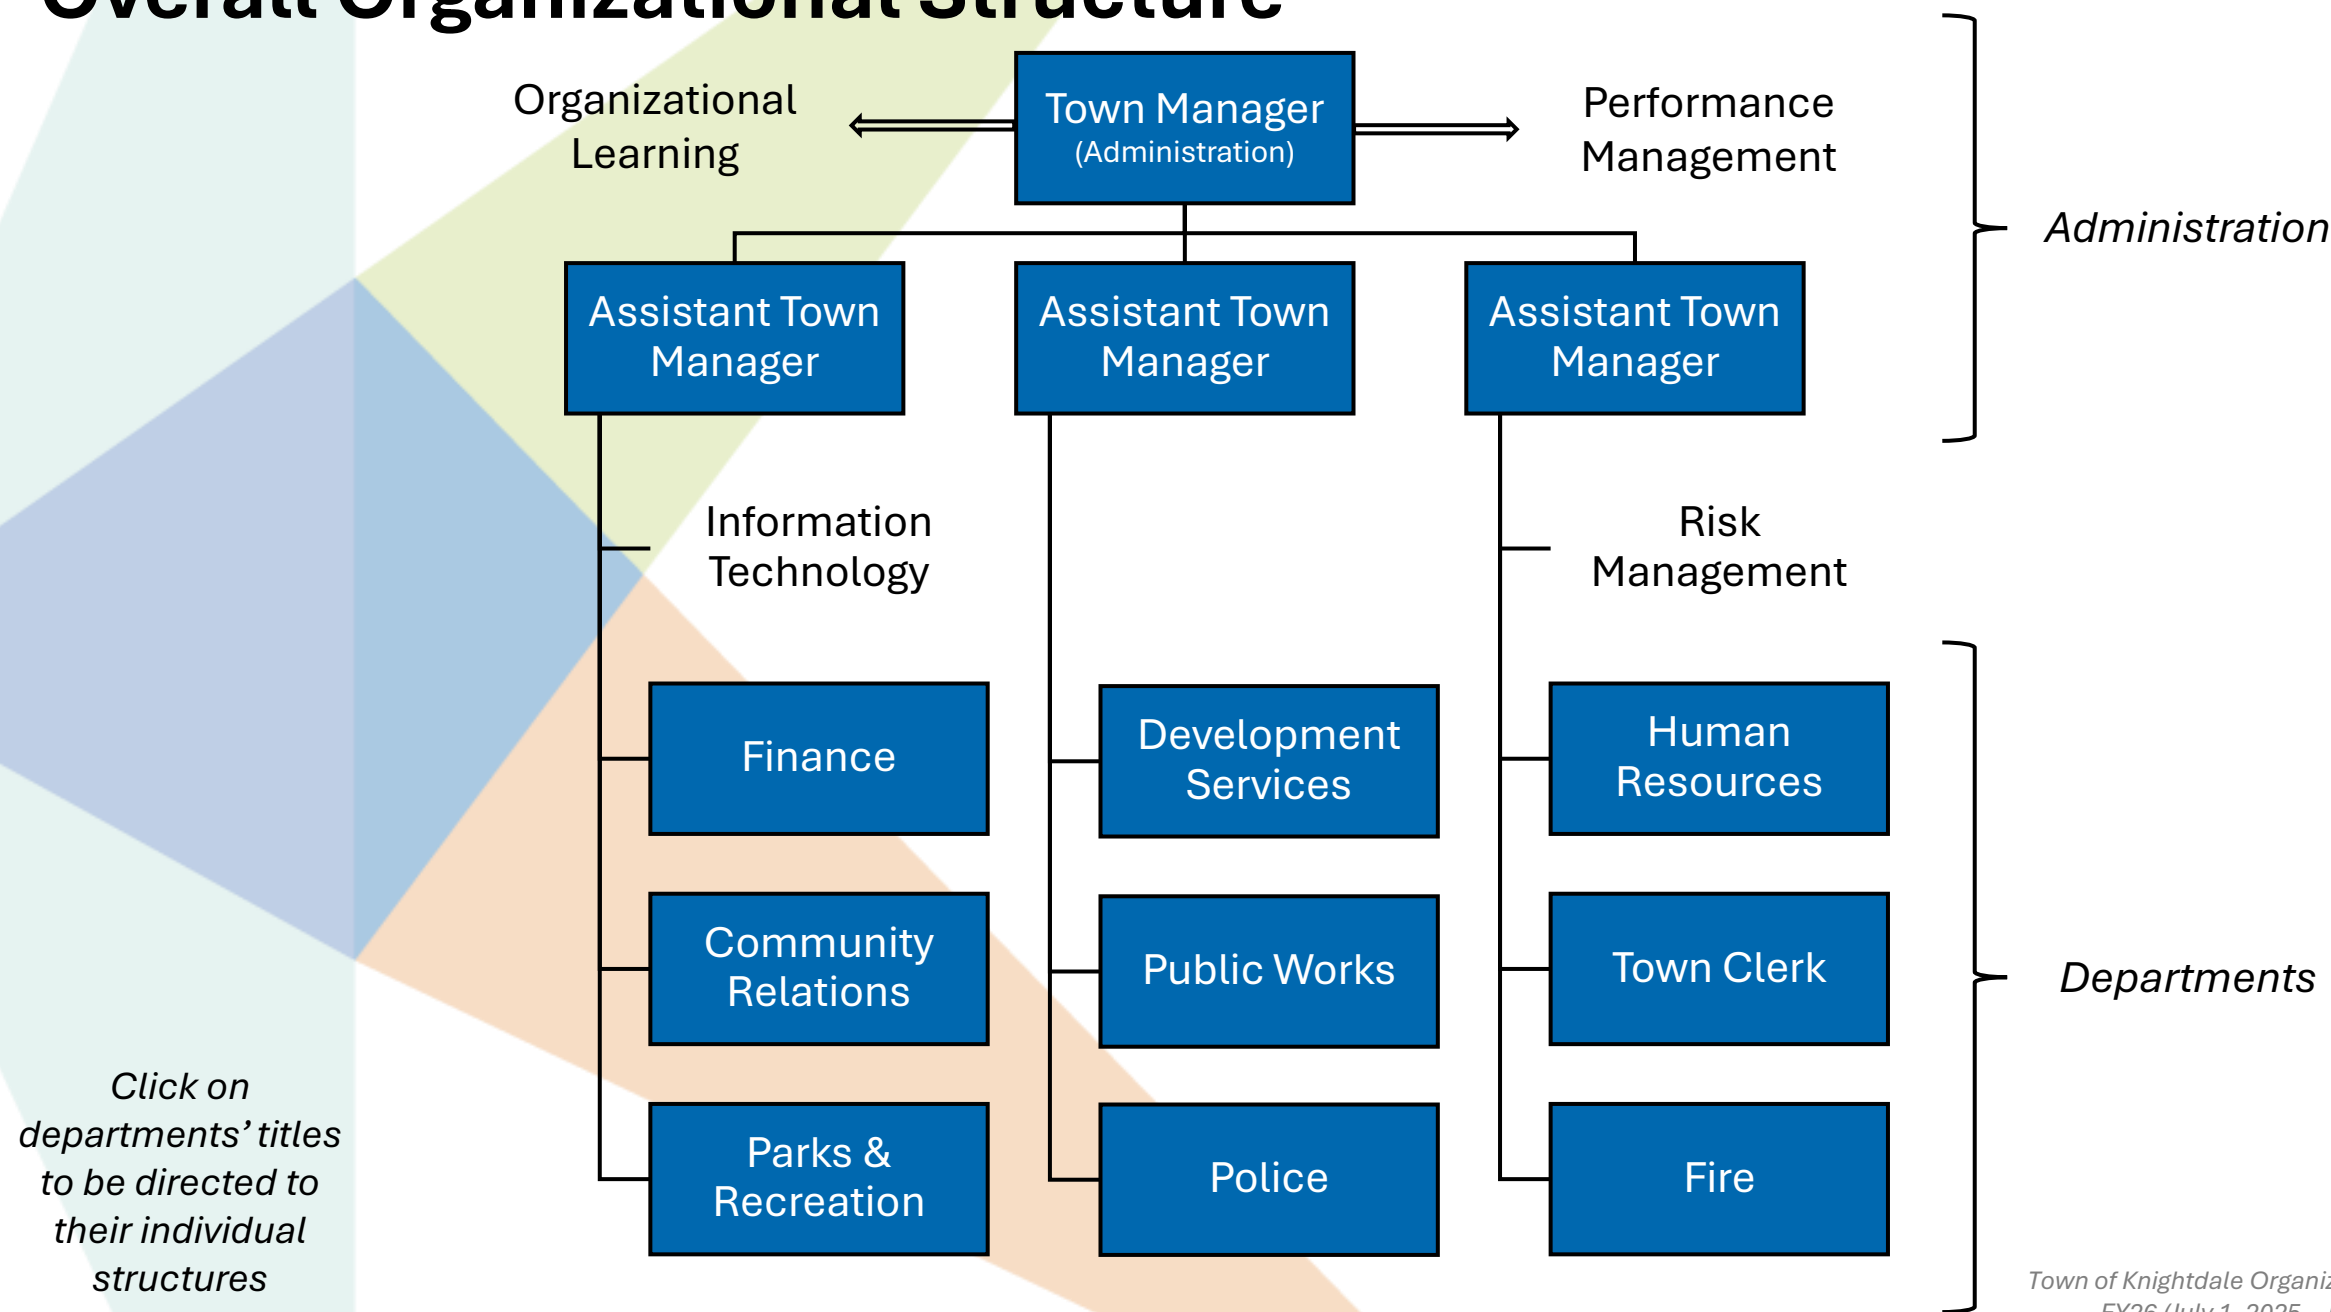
Overall Organizational Structure

Organizational Learning

Town Manager
(Administration)

Performance Management

Administration

Assistant Town Manager

Assistant Town Manager

Assistant Town Manager

Information Technology

Risk Management

Finance

Development Services

Human Resources

Community Relations

Public Works

Town Clerk

Departments

Parks & Recreation

Police

Fire

Click on departments' titles to be directed to their individual structures

Town of Knightdale Organi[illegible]
FY26 (July 1, 2025 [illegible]